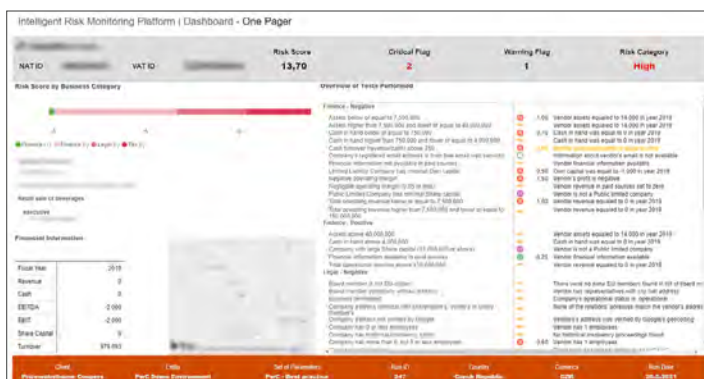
Intelligent Risk Monitoring Platform | Dashboard - One Pager

NAT ID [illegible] VAT ID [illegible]

| Risk Score | Critical Flag | Warning Flag | Risk Category |
|---|---|---|---|
| 13,70 | 2 | 1 | High |

Risk Score by Business Category

Finance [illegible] Finance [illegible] Legal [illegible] Tax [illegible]

Result sale to beverages

executives

Financial Information

| Fiscal Year | 2018 |
|---|---|
| Revenue | 0 |
| Cash | 0 |
| EBITDA | -2 000 |
| EBIT | -2 000 |
| Share Capital | 0 |
| Turnover | 975 093 |

Overview of Tests Performed

Finance - Negative

Assets below or equal to 7,500,000 | -1.00 Vendor assets equaled to 14,000 in year 2018
Assets higher than 7,500,000 and lower or equal to 40,000,000 | Vendor assets equaled to 14,000 in year 2018
Cash in hand lower or equal to 150,000 | -0.75 Cash in hand was equal to 0 in year 2018
Cash in hand higher than 750,000 and lower or equal to 4,000,000 | Cash in hand was equal to 0 in year 2018
Cash turnover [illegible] above 250 | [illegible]
Company's registered email address is from free email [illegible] | Information about vendor's email is not available
Financial information not available in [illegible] | Vendor financial information available
Limited Liability Company has minimal Own capital | 0.50 Own capital was equal to -1 000 in year 2018
Negative operating margin | 1.50 Vendor's profit is negative
Negligible operating margin (0.05 or less) | Vendor revenue in paid sources set to zero
Public Limited Company has minimal Share capital | Vendor is not a Public limited company
Total operating revenue below or equal to 7,500,000 | 1.00 Vendor revenue equaled to 0 in year 2018
Total operating revenue higher than 7,500,000 and lower or equal to 150,000,000 | Vendor revenue equaled to 0 in year 2018

Finance - Positive

Assets above 40,000,000 | Vendor assets equaled to 14,000 in year 2018
Cash in hand above 4,000,000 | Cash in hand was equal to 0 in year 2018
Company with large Share capital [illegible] | Vendor is not a Public limited company
Financial information available in paid sources | -0.25 Vendor financial information available
Total operational revenue above 150,000,000 | Vendor revenue equaled to 0 in year 2018

Legal - Negative

Board members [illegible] | There were no more EU members found in list of board members
Board member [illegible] | Vendor has no representatives with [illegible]
Business terminated | Company's operational status is: operational
Company address identical with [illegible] | None of the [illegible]
Company address not verified by Google | Vendor's address was verified by Google's geocoding
Company has 0 or less employees | Vendor has 1 employees
Company has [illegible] | No historical insolvency proceedings found
Company has more than 0, but 5 or less employees | -0.60 Vendor has 1 employees

| Client | Entity | Set of Parameters | Run ID | Country | Currency | Run Date |
|---|---|---|---|---|---|---|
| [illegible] | PwC Demo Environment | PwC - Best practice | 347 | Czech Republic | CZK | 26.5.2021 |